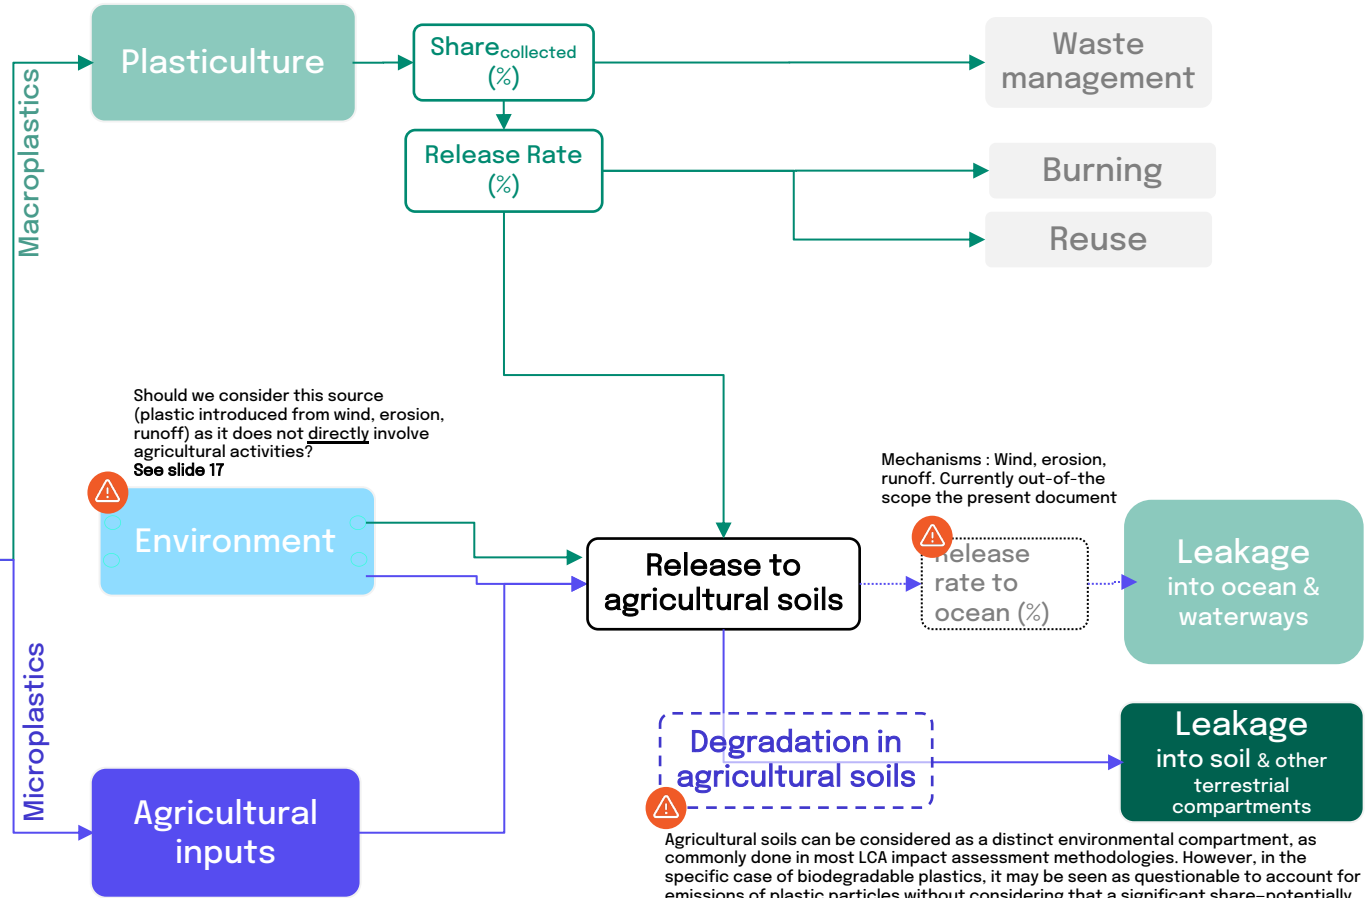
Macroplastics

Plasticulture

$\text{Share}_{\text{collected}}$ (%)

Waste management

Release Rate (%)

Burning

Reuse

Should we consider this source (plastic introduced from wind, erosion, runoff) as it does not directly involve agricultural activities? See slide 17

Environment

Release to agricultural soils

Mechanisms : Wind, erosion, runoff. Currently out-of-the scope the present document

release rate to ocean (%)

Leakage into ocean & waterways

Microplastics

Degradation in agricultural soils

Leakage into soil & other terrestrial compartments

Agricultural inputs

Agricultural soils can be considered as a distinct environmental compartment, as commonly done in most LCA impact assessment methodologies. However, in the specific case of biodegradable plastics, it may be seen as questionable to account for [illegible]